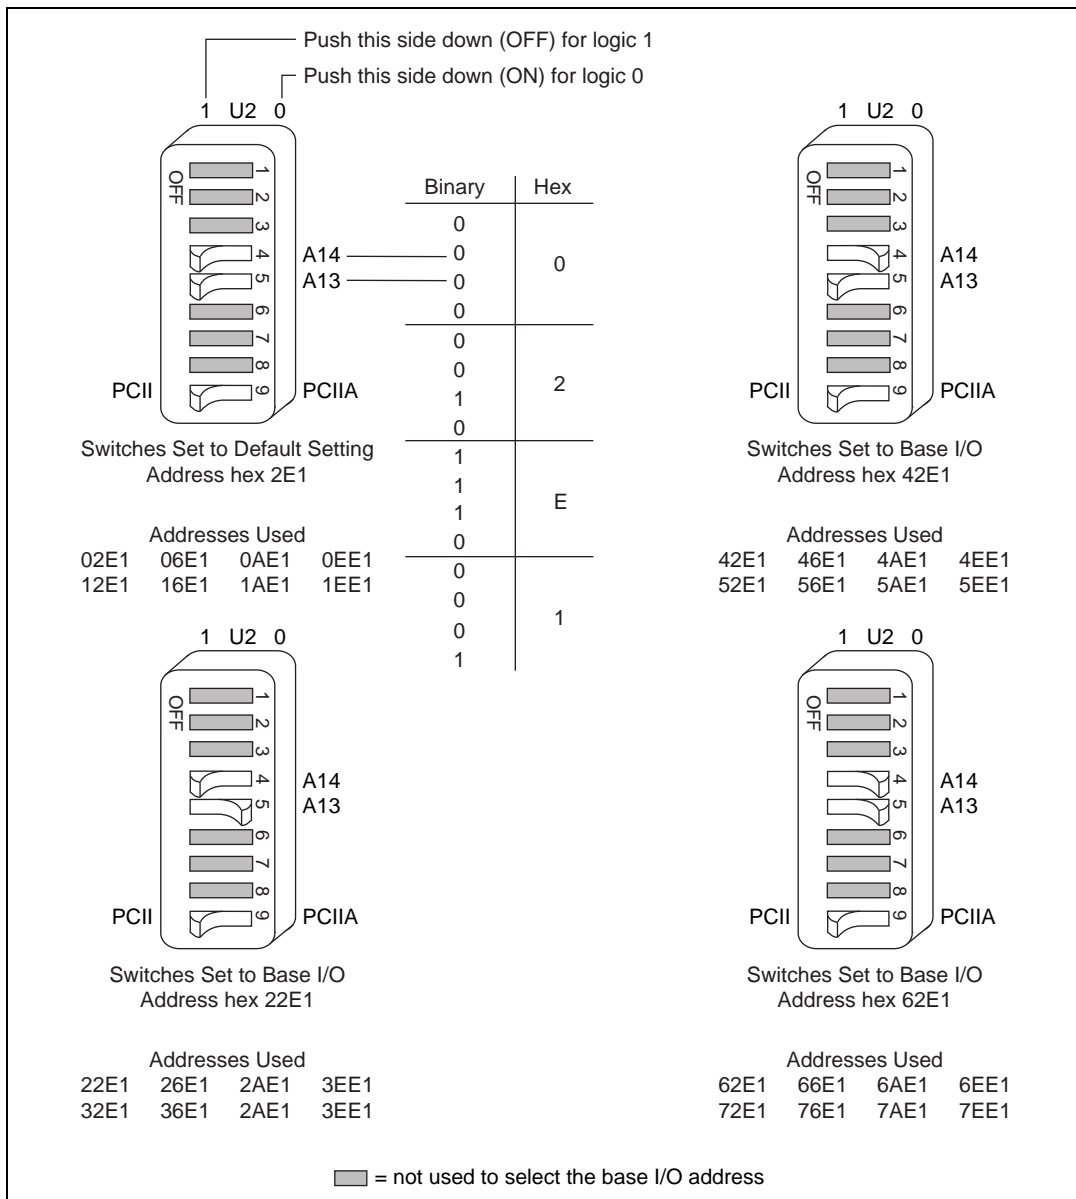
Push this side down (OFF) for logic 1
Push this side down (ON) for logic 0

1 U2 0
OFF
1
2
3
4
5
6
7
8
9
A14
A13
PCII
PCIIA

Switches Set to Default Setting
Address hex 2E1

Addresses Used
02E1 06E1 0AE1 0EE1
12E1 16E1 1AE1 1EE1

| Binary | Hex |
|---|---|
| 0 0 0 0 | 0 |
| 0 0 1 0 | 2 |
| 1 1 1 0 | E |
| 0 0 0 1 | 1 |

1 U2 0
OFF
1
2
3
4
5
6
7
8
9
A14
A13
PCII
PCIIA

Switches Set to Base I/O
Address hex 42E1

Addresses Used
42E1 46E1 4AE1 4EE1
52E1 56E1 5AE1 5EE1

1 U2 0
OFF
1
2
3
4
5
6
7
8
9
A14
A13
PCII
PCIIA

Switches Set to Base I/O
Address hex 22E1

Addresses Used
22E1 26E1 2AE1 3EE1
32E1 36E1 2AE1 3EE1

1 U2 0
OFF
1
2
3
4
5
6
7
8
9
A14
A13
PCII
PCIIA

Switches Set to Base I/O
Address hex 62E1

Addresses Used
62E1 66E1 6AE1 6EE1
72E1 76E1 7AE1 7EE1

= not used to select the base I/O address